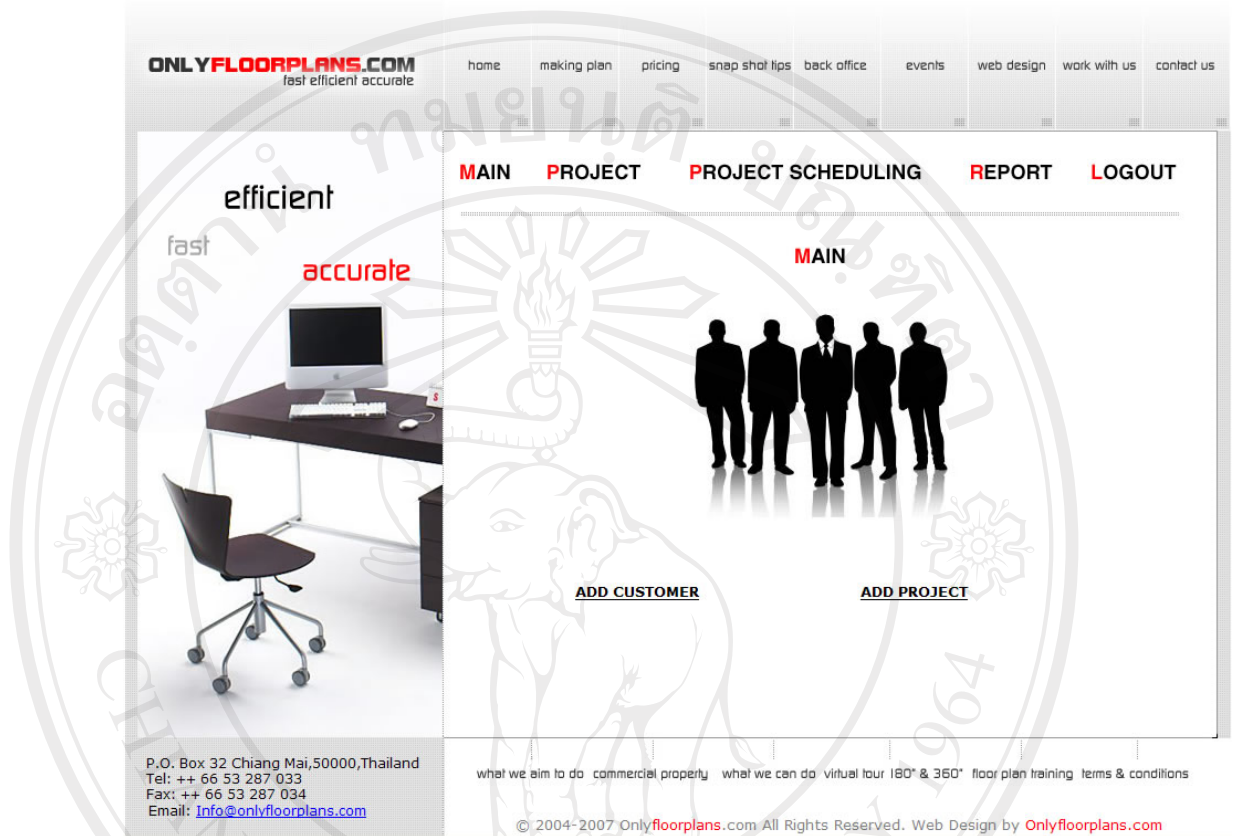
ONLYFLOORPLANS.COM
fast efficient accurate

home making plan pricing snap shot tips back office events web design work with us contact us

MAIN PROJECT PROJECT SCHEDULING REPORT LOGOUT

efficient
fast
accurate

MAIN

ADD CUSTOMER

ADD PROJECT

P.O. Box 32 Chiang Mai,50000,Thailand
Tel: ++ 66 53 287 033
Fax: ++ 66 53 287 034
Email: Info@onlyfloorplans.com

what we aim to do commercial property what we can do virtual tour 180° & 360° floor plan training terms & conditions

© 2004-2007 Onlyfloorplans.com All Rights Reserved. Web Design by Onlyfloorplans.com